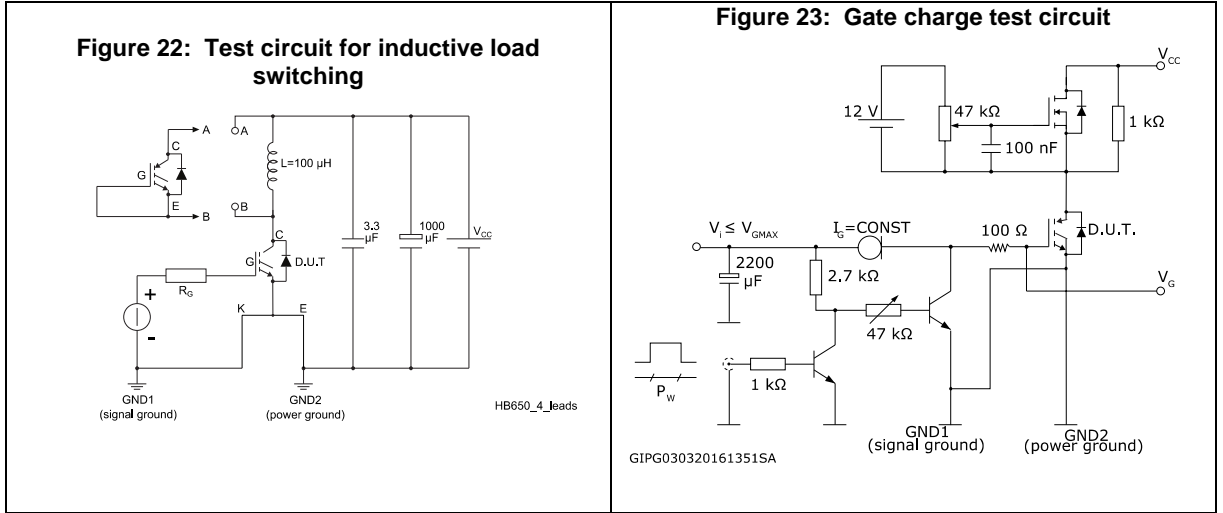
Figure 22: Test circuit for inductive load switching

A
C
G
E
B
A
L=100 µH
B
C
G
D.U.T
+
-
$R_G$
K
E
3.3 µF
1000 µF
$V_{CC}$
GND1 (signal ground)
GND2 (power ground)
HB650_4_leads

Figure 23: Gate charge test circuit

$V_{CC}$
12 V
47 kΩ
100 nF
1 kΩ
$V_i \leq V_{GMAX}$
$I_G$=CONST
100 Ω
D.U.T.
2200 µF
2.7 kΩ
$V_G$
47 kΩ
1 kΩ
$P_W$
GND1 (signal ground)
GND2 (power ground)
GIPG030320161351SA